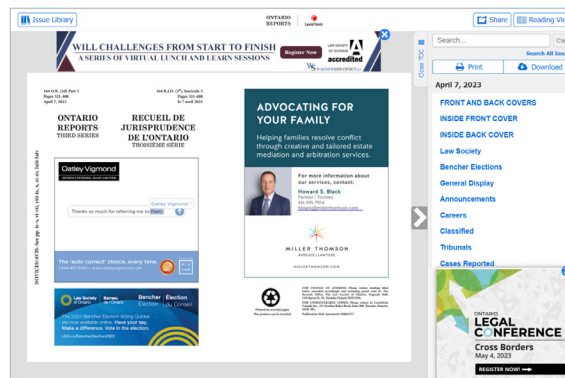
Issue Library

ONTARIO REPORTS LexisNexis

Share Reading Vi

WILL CHALLENGES FROM START TO FINISH
A SERIES OF VIRTUAL LUNCH AND LEARN SESSIONS
Register Now
LAW SOCIETY OF ONTARIO accredited

164 O.R. (3d) Part 3
Pages 321-400
April 7, 2023

164 R.J.O. (3ᵉ), fascicule 3
Pages 321-400
le 7 avril 2023

ONTARIO REPORTS
THIRD SERIES

RECUEIL DE JURISPRUDENCE DE L'ONTARIO
TROISIÈME SÉRIE

NOTICE/AVIS : See pp. iv to vii, viii to, x, xi to xvi, xiii fr.

Oatley Vigmond
Thanks so much for referring me to them.
Oatley Vigmond

The 'auto correct' choice, every time.
1-844-487-0000 • oatleyvigmond.com

Law Society of Ontario | Barreau de l'Ontario
Bencher Election | Élection du Conseil
The 2023 Bencher Election Voting Guides are now available online. Have your say. Make a difference. Vote in the election.

ADVOCATING FOR YOUR FAMILY
Helping families resolve conflict through creative and tailored estate mediation and arbitration services.

For more information about our services, contact:
Howard S. Black
Partner | Toronto

MILLER THOMSON
AVOCATS | LAWYERS
MILLERTHOMSON.COM

Printed on recycled paper
This product can be recycled

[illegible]

Ontario TOC

Search...
Search All Issues
Print
Download

April 7, 2023
FRONT AND BACK COVERS
INSIDE FRONT COVER
INSIDE BACK COVER
Law Society
Bencher Elections
General Display
Announcements
Careers
Classified
Tribunals
Cases Reported

ONTARIO LEGAL CONFERENCE
Cross Borders
May 4, 2023
REGISTER NOW